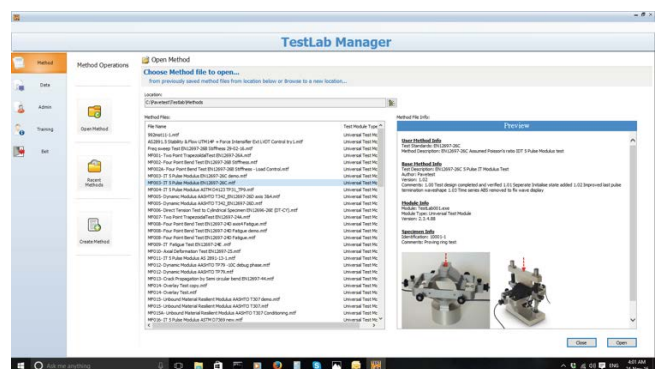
TestLab Manager

Method
Data
Admin
Training
Exit

Method Operations

Open Method
Recent Methods
Create Method

Open Method
Choose Method file to open...
from previously saved method files from location below or Browse to a new location...

Location:
C:\Pavetest\TestLab\Methods

Method Files:

| File Name | Test Module Type |
|---|---|
| 992(m)11-1.mtf | Universal Test Mc |
| AS2891.5 Stability & Flow UTM HP + Force Interrupter Ext LVDT Control tru1.mtf | Universal Test Mc |
| Freq-sweep Test EN12697-26B Stiffness 29-02-16.mtf | Universal Test Mc |
| MP001- Two Point TrapezoidalTest EN12697-26A.mtf | Universal Test Mc |
| MP002- Four Point Bend Test EN12697-26B Stiffness.mtf | Universal Test Mc |
| MP002b- Four Point Bend Test EN12697-26B Stiffness - Load Control.mtf | Universal Test Mc |
| MP003- IT S Pulse Modulus EN12697-26C demo.mtf | Universal Test Mc |
| MP003- IT S Pulse Modulus EN12697-26C.mtf | Universal Test Mc |
| MP003- IT S Pulse Modulus ASTM D4123 TP31_TP9.mtf | Universal Test Mc |
| MP005- Dynamic Modulus AASHTO T342_EN12697-26D axis 384.mtf | Universal Test Mc |
| MP005- Dynamic Modulus AASHTO T342_EN12697-26D.mtf | Universal Test Mc |
| MP006- Direct Tension Test to Cylindrical Specimen EN12697-26E (DT-CY).mtf | Universal Test Mc |
| MP007- Two Point TrapezoidalTest EN12697-24A.mtf | Universal Test Mc |
| MP008- Four Point Bend Test EN12697-24D asset Fatigue.mtf | Universal Test Mc |
| MP008- Four Point Bend Test EN12697-24D Fatigue demo.mtf | Universal Test Mc |
| MP008- Four Point Bend Test EN12697-24D Fatigue.mtf | Universal Test Mc |
| MP009- IT Fatigue Test EN12697-24E.mtf | Universal Test Mc |
| MP010- Axial Deformation Test EN12697-25.mtf | Universal Test Mc |
| MP011- IT S Pulse Modulus AS 2891-13-1.mtf | Universal Test Mc |
| MP012- Dynamic Modulus AASHTO TP79 -10C debug phase.mtf | Universal Test Mc |
| MP012- Dynamic Modulus AASHTO TP79.mtf | Universal Test Mc |
| MP013- Crack Propagation by Semi circular bend EN12697-44.mtf | Universal Test Mc |
| MP014- Overlay Test copy.mtf | Universal Test Mc |
| MP014- Overlay Test.mtf | Universal Test Mc |
| MP015- Unbound Material Resilient Modulus AASHTO T307 demo.mtf | Universal Test Mc |
| MP015- Unbound Material Resilient Modulus AASHTO T307.mtf | Universal Test Mc |
| MP015b- Unbound Material Resilient Modulus AASHTO T307 Conditioning.mtf | Universal Test Mc |
| MP016- IT S Pulse Modulus ASTM D7369 new.mtf | Universal Test Mc |

Method File Info:
Preview

User Method Info
Test Standards: EN12697-26C
Method Description: EN12697-26C Assumed Poisson's ratio IDT S Pulse Modulus test

Base Method Info
Test Description: EN12697-26C S Pulse IT Modulus Test
Author: Pavetest
Version: 1.02
Comments: 1.00 Test design completed and verified 1.01 Seperate Initialise state added 1.02 Improved last pulse termination waveshape 1.03 Time series NIS removed to fix wave display

Module Info
Module: TestLab001.exe
Module Type: Universal Test Module
Version: 2.3.4.88

Specimen Info
Identification: 0001-1
Comments: Proving ring test

Close
Open

Ask me anything
ENG
4:01 AM